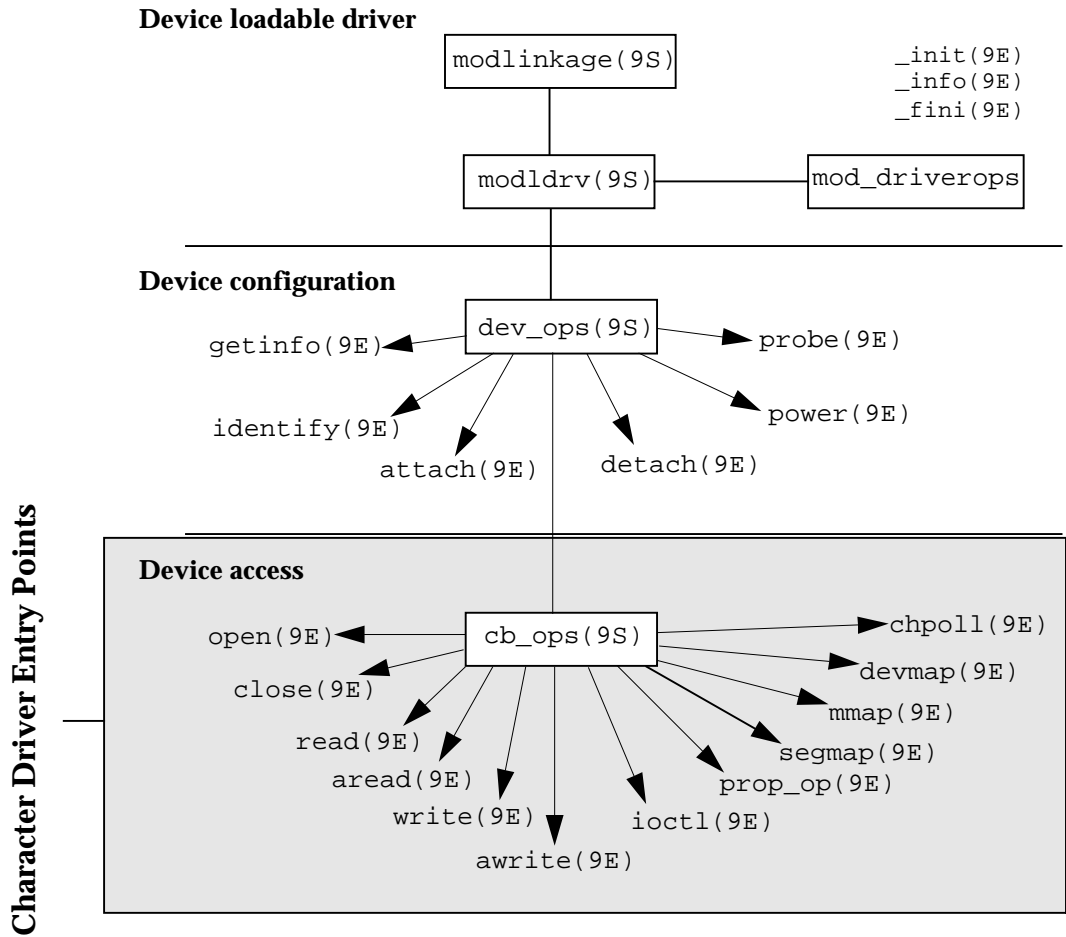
Device loadable driver

modlinkage(9S)

_init(9E)
_info(9E)
_fini(9E)

modldrv(9S)

mod_driverops

Device configuration

dev_ops(9S)

getinfo(9E)

probe(9E)

identify(9E)

power(9E)

attach(9E)

detach(9E)

Character Driver Entry Points

Device access

cb_ops(9S)

open(9E)

chpoll(9E)

close(9E)

devmap(9E)

mmap(9E)

read(9E)

segmap(9E)

aread(9E)

prop_op(9E)

write(9E)

ioctl(9E)

awrite(9E)